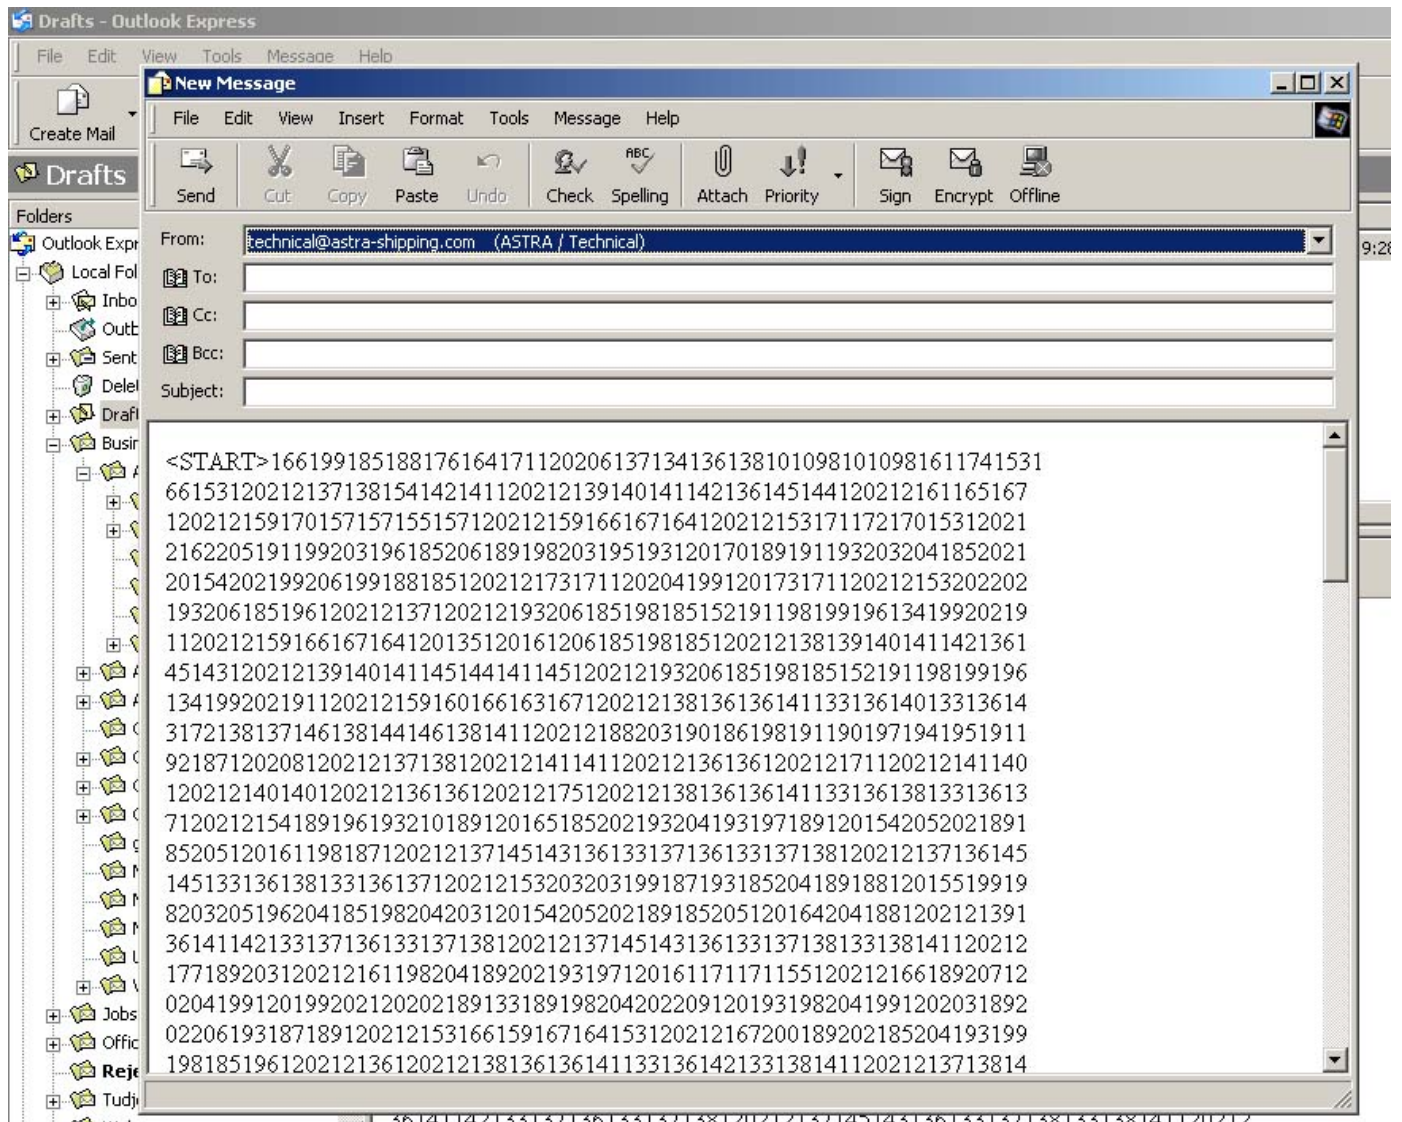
Drafts - Outlook Express

File Edit View Tools Message Help

Create Mail

Drafts

Folders

Outlook Expr
Local Fol
Inbo
Outb
Sent
Delet
Draft
Busir
Jobs
Offic
Reje
Tudj

New Message

File Edit View Insert Format Tools Message Help

Send Cut Copy Paste Undo Check Spelling Attach Priority Sign Encrypt Offline

From: technical@astra-shipping.com (ASTRA / Technical)
To:
Cc:
Bcc:
Subject:

<START>16619918518817616417112020613713413613810109810109816117415316615312021213713815414214112021213914014114213614514412021216116516712021215917015715715515712021215916616716412021215317117217015312021216220519119920319618520618919820319519312017018919119320320418520212015420219920619918818512021217317112020419912017317112021215320220219320618519612021213712021219320618519818515219119819919613419920219112021215916616716412013512016120618519818515120212138139140141142136145143120212139140141145144141145120212193206185198185152191198199196134199202191120212159160166163167120212138136136141133136140133136143172138137146138144146138141120212188203190186198191190197194195191192187120208120212137138120212141141120212136136120212171120212141140120212140140120212136136120212175120212138136136141133136138133136137120212154189196193210189120165185202193204193197189120154205202189185205120161198187120212137145143136133137136133137138120212137136145145133136138133136137120212153203203199187193185204189188120155199198203205196204185198204203120154205202189185205120164204188120212139136141142133137136133137138120212137145143136133137138133138141120212177189203120212161198204189202193197120161171171155120212166189207120204199120199202120202189133189198204202209120193198204199120203189202206193187189120212153166159167164153120212167200189202185204193199198185196120212136120212138136136141133136142133138141120212137138140

36141142133137136133137138120212137145143136133137138133138141120212